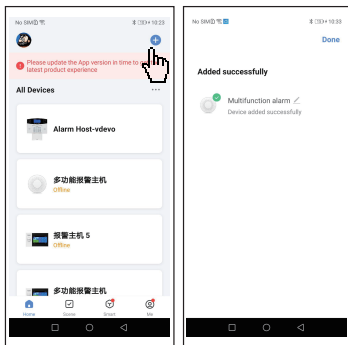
No SIM
10:23

Please update the App version in time to latest product experience

All Devices

Alarm Host-vdevo

多功能报警主机
Offline

报警主机 5
Offline

多功能报警主机

Home
Scene
Smart
Me

No SIM
10:23

Done

Added successfully

Multifunction alarm
Device added successfully